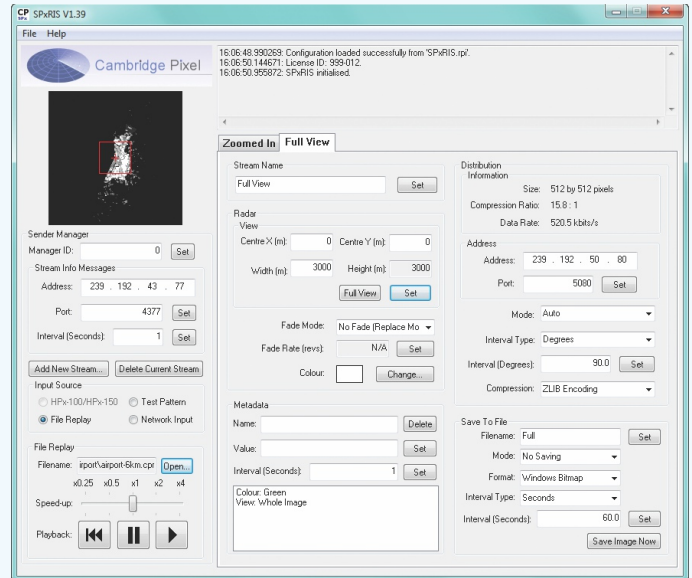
CP SPxRIS V1.39

File Help

Cambridge Pixel

16:06:48.990269: Configuration loaded successfully from 'SPxRIS.rpi'.
16:06:50.144671: License ID: 999-012.
16:06:50.955872: SPxRIS initialised.

Sender Manager
Manager ID: 0 Set
Stream Info Messages
Address: 239 . 192 . 43 . 77
Port: 4377 Set
Interval (Seconds): 1 Set

Add New Stream... Delete Current Stream

Input Source
HPx-100/HPx-150 Test Pattern
File Replay Network Input

File Replay
Filename: irport\airport-6km.cpr Open...
x0.25 x0.5 x1 x2 x4
Speed-up:
Playback:

Zoomed In Full View

Stream Name
Full View Set

Radar
View
Centre X (m): 0 Centre Y (m): 0
Width (m): 3000 Height (m): 3000
Full View Set

Fade Mode: No Fade (Replace Mo
Fade Rate (revs): N/A Set
Colour: Change...

Metadata
Name: Delete
Value: Set
Interval (Seconds): 1 Set
Colour: Green
View: Whole Image

Distribution
Information
Size: 512 by 512 pixels
Compression Ratio: 15.8 : 1
Data Rate: 520.5 kbits/s

Address
Address: 239 . 192 . 50 . 80
Port: 5080 Set

Mode: Auto
Interval Type: Degrees
Interval (Degrees): 90.0 Set
Compression: ZLIB Encoding

Save To File
Filename: Full Set
Mode: No Saving
Format: Windows Bitmap
Interval Type: Seconds
Interval (Seconds): 60.0 Set
Save Image Now